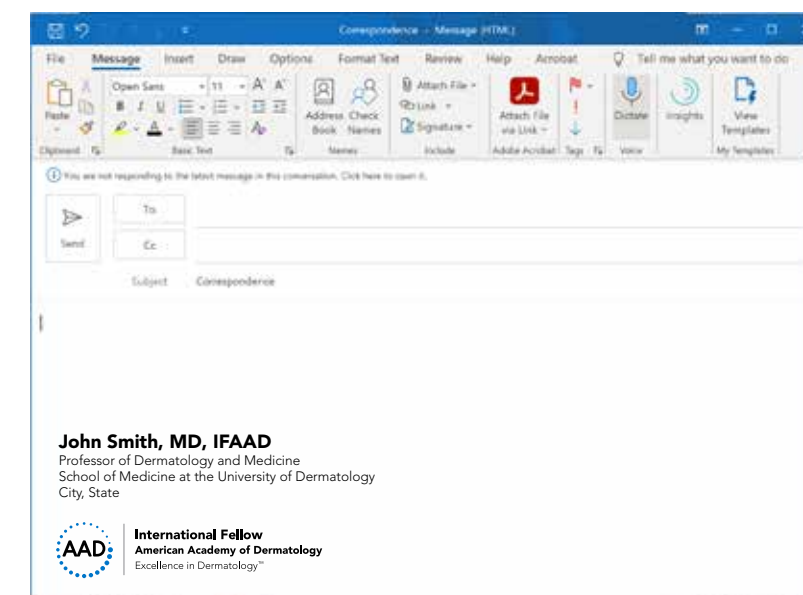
Correspondence - Message (HTML)

File Message Insert Draw Options Format Text Review Help Acrobat Tell me what you want to do

Paste Open Sans 11 A A B I U Address Book Check Names Attach File Link Signature Attach File via Link Dictate Insights View Templates

Clipboard Basic Text Names Include Adobe Acrobat Tags Voice My Templates

You are not responding to the latest message in this conversation. Click here to open it.

Send To Cc

Subject Correspondence

John Smith, MD, IFAAD
Professor of Dermatology and Medicine
School of Medicine at the University of Dermatology
City, State

AAD International Fellow
American Academy of Dermatology
Excellence in Dermatology™